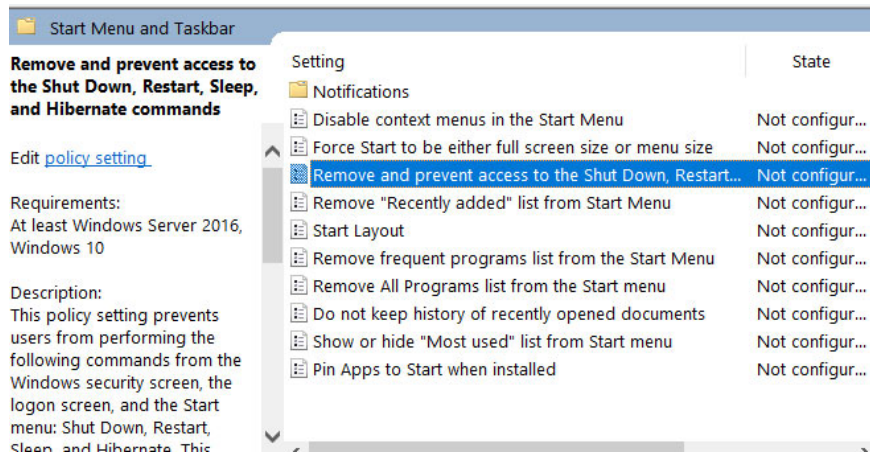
Start Menu and Taskbar

**Remove and prevent access to the Shut Down, Restart, Sleep, and Hibernate commands**

Edit policy setting

Requirements:
At least Windows Server 2016, Windows 10

Description:
This policy setting prevents users from performing the following commands from the Windows security screen, the logon screen, and the Start menu: Shut Down, Restart, Sleep, and Hibernate. This

| Setting | State |
|---|---|
| Notifications | |
| Disable context menus in the Start Menu | Not configur... |
| Force Start to be either full screen size or menu size | Not configur... |
| Remove and prevent access to the Shut Down, Restart... | Not configur... |
| Remove "Recently added" list from Start Menu | Not configur... |
| Start Layout | Not configur... |
| Remove frequent programs list from the Start Menu | Not configur... |
| Remove All Programs list from the Start menu | Not configur... |
| Do not keep history of recently opened documents | Not configur... |
| Show or hide "Most used" list from Start menu | Not configur... |
| Pin Apps to Start when installed | Not configur... |